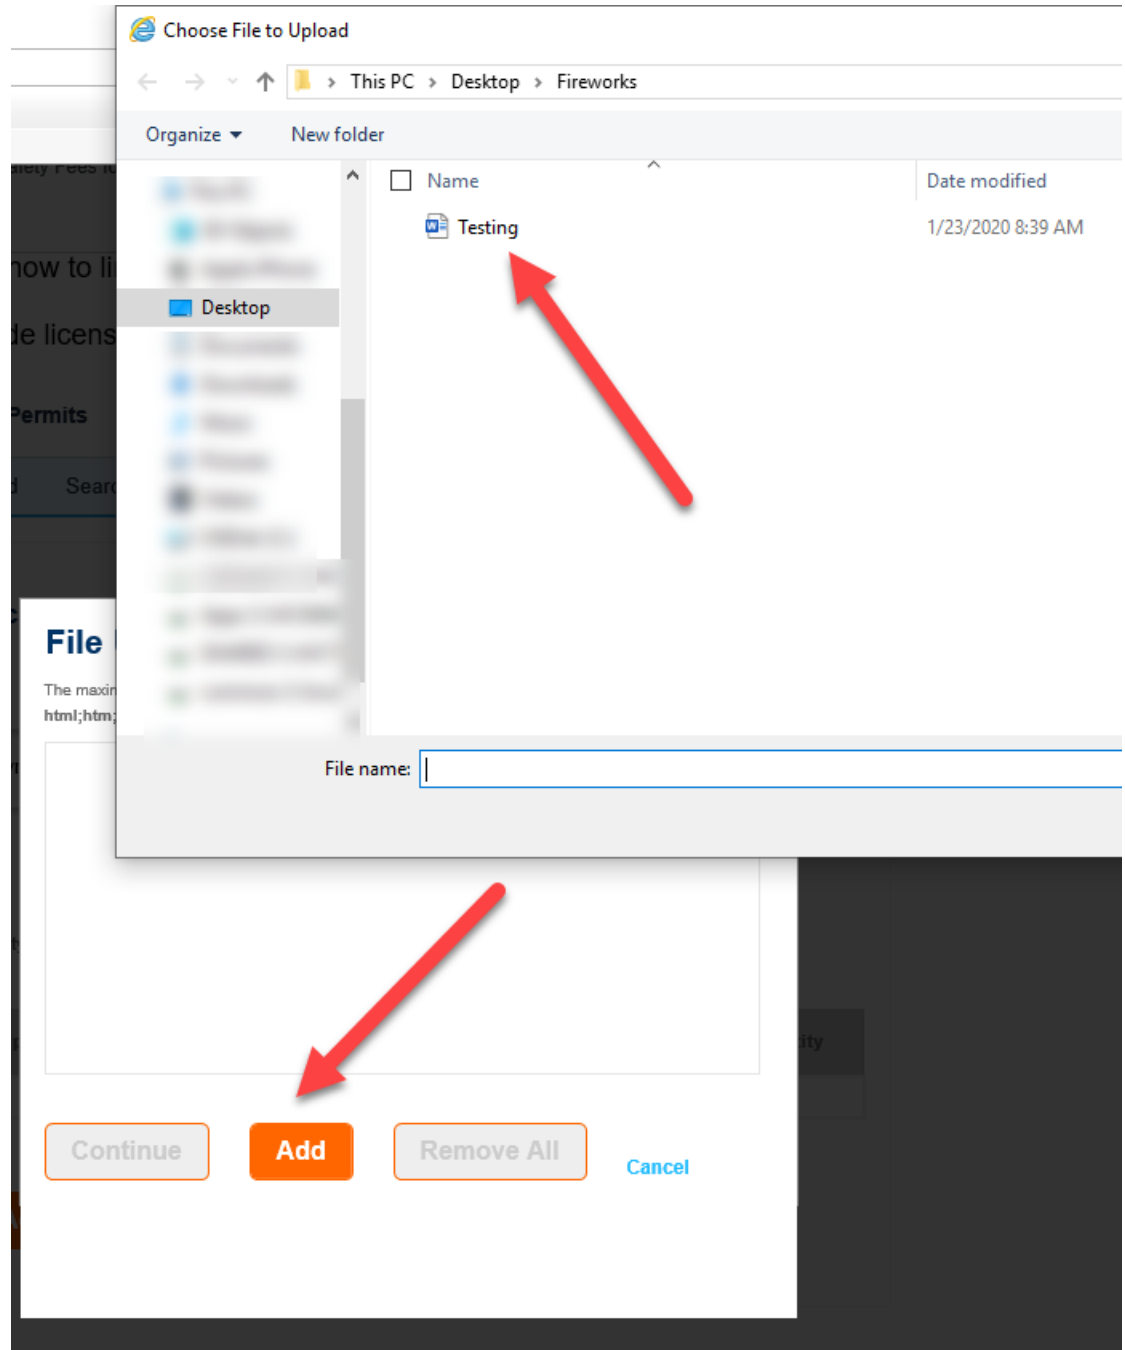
Choose File to Upload

This PC > Desktop > Fireworks

Organize ▾ New folder

Desktop

Name

Date modified

Testing

1/23/2020 8:39 AM

File name:

arety Fees fo

how to li

de licens

Permits

Sear

File

The maxir

html;htm;

ity

Continue

Add

Remove All

Cancel